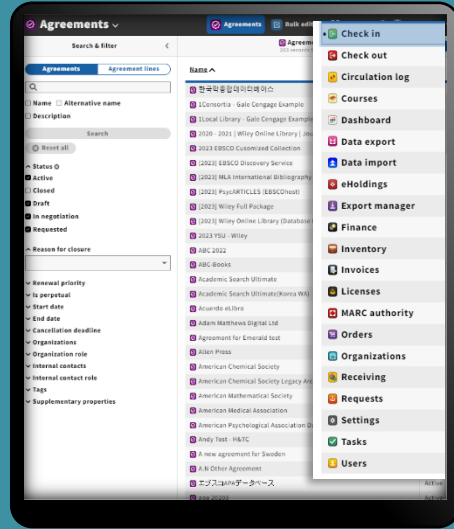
Agreements

Agreements

Bulk edit

Search & filter

Agreements

Agreement lines

Name

Alternative name

Description

Search

Reset all

Status

Active

Closed

Draft

In negotiation

Requested

Reason for closure

Renewal priority

Is perpetual

Start date

End date

Cancellation deadline

Organizations

Organization role

Internal contacts

Internal contact role

Tags

Supplementary properties

Agreements

203 records

Name

한국학중앙연구원데이터베이스

1Consortia - Gale Cengage Example

1Local Library - Gale Cengage Example

2020 - 2021 | Wiley Online Library | Jou

2023 EBSCO Customized Collection

[2023] EBSCO Discovery Service

[2023] MLA International Bibliography

[2023] PsycARTICLES (EBSCOhost)

[2023] Wiley Full Package

[2023] Wiley Online Library (Database

2023 YSU - Wiley

ABC 2022

ABC-Books

Academic Search Ultimate

Academic Search Ultimate(Korea WA)

Acuerdo eLibro

Adam Matthews Digital Ltd

Agreement for Emerald test

Allen Press

American Chemical Society

American Chemical Society Legacy Arc

American Mathematical Society

American Medical Association

American Psychological Association D

Andy Test - H&TC

A new agreement for Sweden

A.N.Other Agreement

エブスコAPAデータベース

Active

Active

Check in

Check out

Circulation log

Courses

Dashboard

Data export

Data import

eHoldings

Export manager

Finance

Inventory

Invoices

Licenses

MARC authority

Orders

Organizations

Receiving

Requests

Settings

Tasks

Users